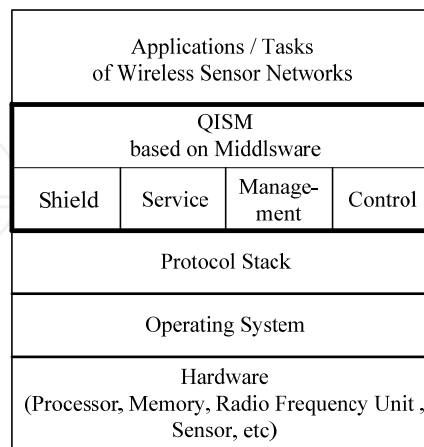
Applications / Tasks of Wireless Sensor Networks

QISM based on Middlsware

| Shield | Service | Management | Control |
|---|---|---|---|

Protocol Stack

Operating System

Hardware (Processor, Memory, Radio Frequency Unit , Sensor, etc)